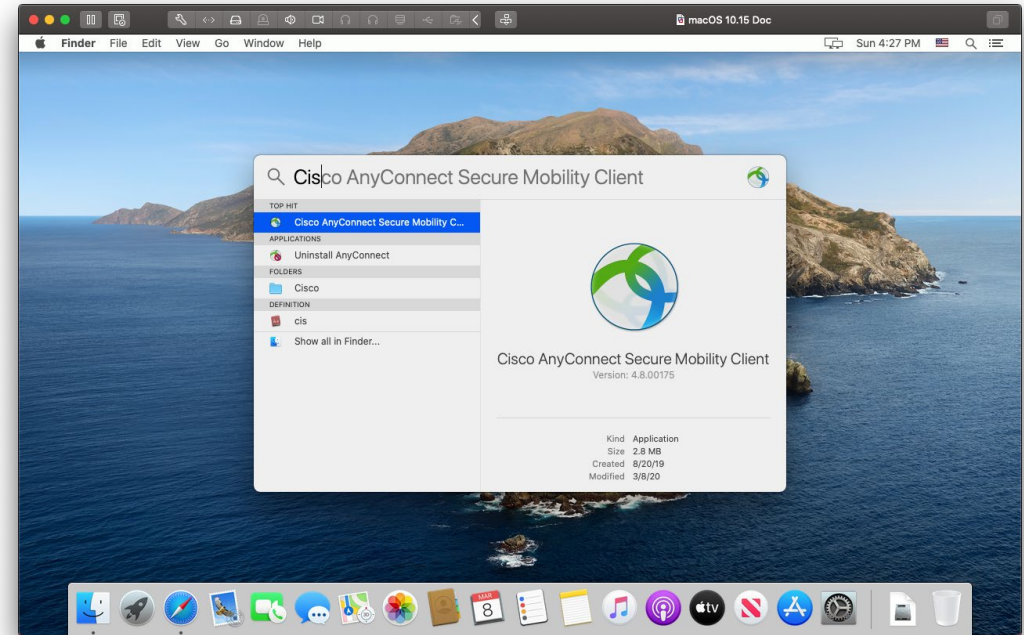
macOS 10.15 Doc

Finder File Edit View Go Window Help

Sun 4:27 PM

Cisco AnyConnect Secure Mobility Client

TOP HIT
Cisco AnyConnect Secure Mobility C...
APPLICATIONS
Uninstall AnyConnect
FOLDERS
Cisco
DEFINITION
cis
Show all in Finder...

Cisco AnyConnect Secure Mobility Client
Version: 4.8.00175

| | |
|---|---|
| Kind | Application |
| Size | 2.8 MB |
| Created | 8/20/19 |
| Modified | 3/8/20 |

MAR
8
tv